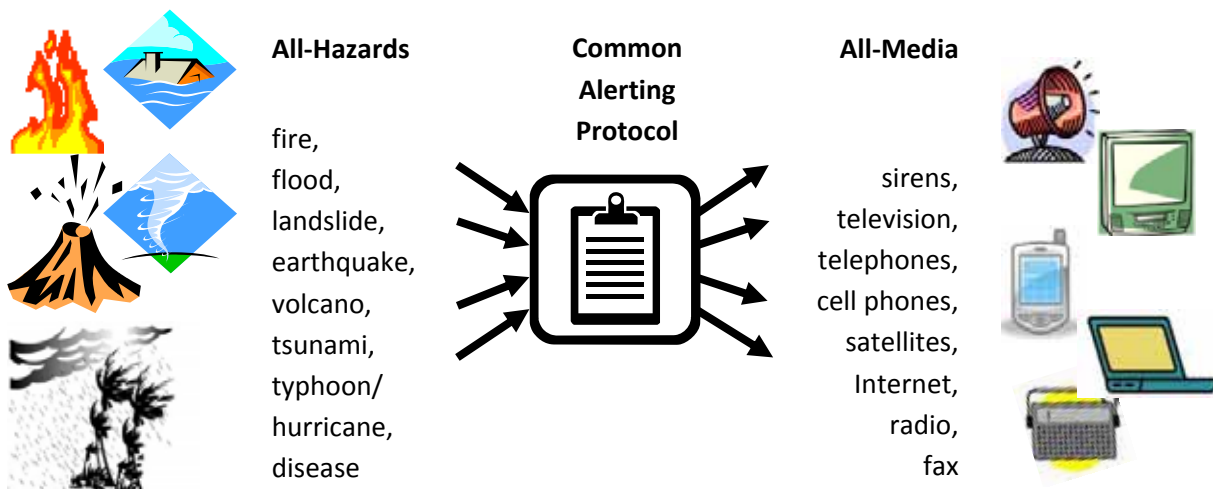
All-Hazards

fire,
flood,
landslide,
earthquake,
volcano,
tsunami,
typhoon/
hurricane,
disease

Common Alerting Protocol

All-Media

sirens,
television,
telephones,
cell phones,
satellites,
Internet,
radio,
fax